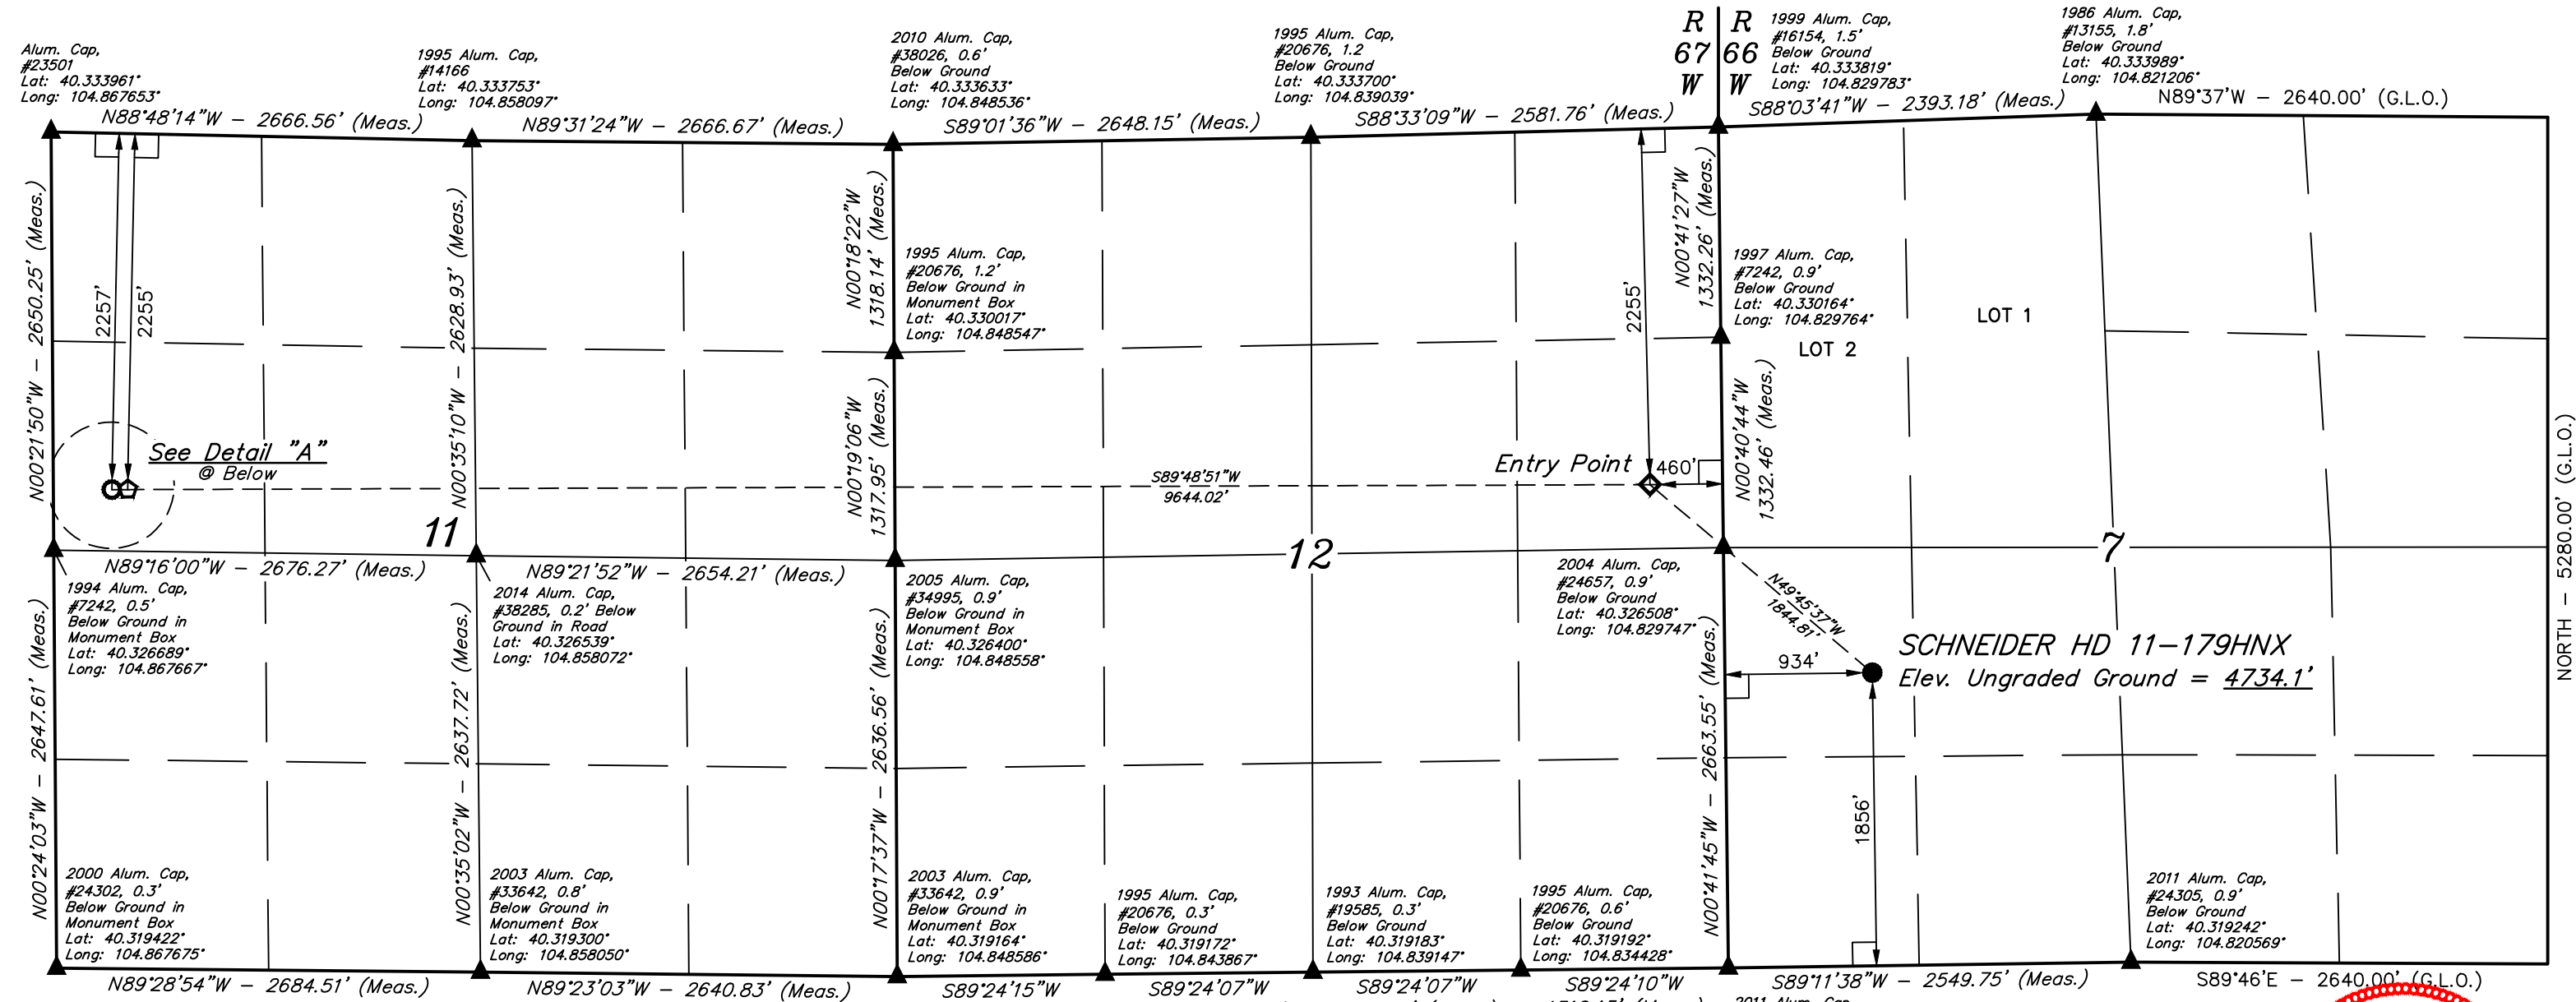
Alum. Cap, #23501 Lat: 40.333961° Long: 104.867653°

1995 Alum. Cap, #14166 Lat: 40.333753° Long: 104.858097°

2010 Alum. Cap, #38026, 0.6' Below Ground Lat: 40.333633° Long: 104.848536°

1995 Alum. Cap, #20676, 1.2 Below Ground Lat: 40.333700° Long: 104.839039°

R 67 W

R 66 W

1999 Alum. Cap, #16154, 1.5' Below Ground Lat: 40.333819° Long: 104.829783°

1986 Alum. Cap, #13155, 1.8' Below Ground Lat: 40.333989° Long: 104.821206°

N88°48'14"W – 2666.56' (Meas.)

N89°31'24"W – 2666.67' (Meas.)

S89°01'36"W – 2648.15' (Meas.)

S88°33'09"W – 2581.76' (Meas.)

S88°03'41"W – 2393.18' (Meas.)

N89°37'W – 2640.00' (G.L.O.)

N00°21'50"W – 2650.25' (Meas.)

2257'

2255'

N00°35'10"W – 2628.93' (Meas.)

N00°18'22"W 1318.14' (Meas.)

1995 Alum. Cap, #20676, 1.2' Below Ground in Monument Box Lat: 40.330017° Long: 104.848547°

2255'

N00°41'27"W 1332.26' (Meas.)

1997 Alum. Cap, #7242, 0.9' Below Ground Lat: 40.330164° Long: 104.829764°

LOT 1

LOT 2

See Detail "A" @ Below

N00°19'06"W 1317.95' (Meas.)

S89°48'51"W 9644.02'

Entry Point

460'

N00°40'44"W 1332.46' (Meas.)

NORTH – 5280.00' (G.L.O.)

11

12

7

N89°16'00"W – 2676.27' (Meas.)

N89°21'52"W – 2654.21' (Meas.)

1994 Alum. Cap, #7242, 0.5' Below Ground in Monument Box Lat: 40.326689° Long: 104.867667°

2014 Alum. Cap, #38285, 0.2' Below Ground in Road Lat: 40.326539° Long: 104.858072°

2005 Alum. Cap, #34995, 0.9' Below Ground in Monument Box Lat: 40.326400° Long: 104.848558°

2004 Alum. Cap, #24657, 0.9' Below Ground Lat: 40.326508° Long: 104.829747°

N49°45'37"W 1844.81'

SCHNEIDER HD 11–179HNX

Elev. Ungraded Ground = 4734.1'

934'

N00°24'03"W – 2647.61' (Meas.)

N00°35'02"W – 2637.72' (Meas.)

N00°17'37"W – 2636.56' (Meas.)

N00°41'45"W – 2663.55' (Meas.)

1856'

2000 Alum. Cap, #24302, 0.3' Below Ground in Monument Box Lat: 40.319422° Long: 104.867675°

2003 Alum. Cap, #33642, 0.8' Below Ground in Monument Box Lat: 40.319300° Long: 104.858050°

2003 Alum. Cap, #33642, 0.9' Below Ground in Monument Box Lat: 40.319164° Long: 104.848586°

1995 Alum. Cap, #20676, 0.3' Below Ground Lat: 40.319172° Long: 104.843867°

1993 Alum. Cap, #19585, 0.3' Below Ground Lat: 40.319183° Long: 104.839147°

1995 Alum. Cap, #20676, 0.6' Below Ground Lat: 40.319192° Long: 104.834428°

2011 Alum. Cap, #24305, 0.9' Below Ground Lat: 40.319242° Long: 104.820569°

N89°28'54"W – 2684.51' (Meas.)

N89°23'03"W – 2640.83' (Meas.)

S89°24'15"W

S89°24'07"W

S89°24'07"W

S89°24'10"W

S89°11'38"W – 2549.75' (Meas.)

S89°46'E – 2640.00' (G.L.O.)

2011 Alum. Cap